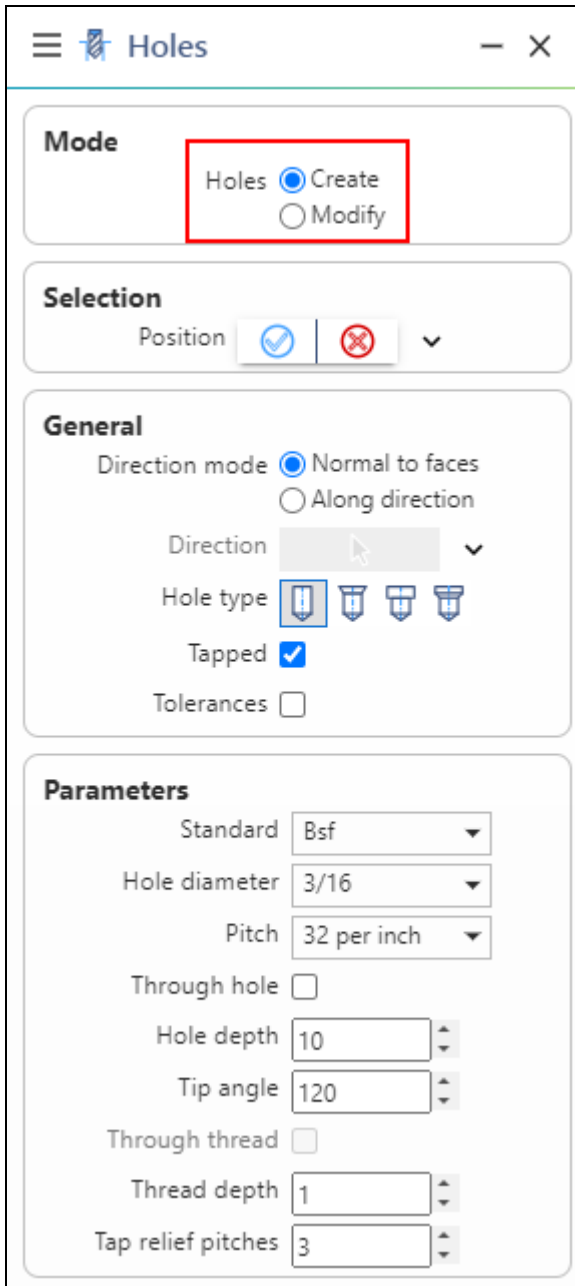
Holes

Mode
Holes Create
Modify

Selection
Position

General
Direction mode Normal to faces
Along direction
Direction
Hole type
Tapped
Tolerances

Parameters
Standard Bsf
Hole diameter 3/16
Pitch 32 per inch
Through hole
Hole depth 10
Tip angle 120
Through thread
Thread depth 1
Tap relief pitches 3